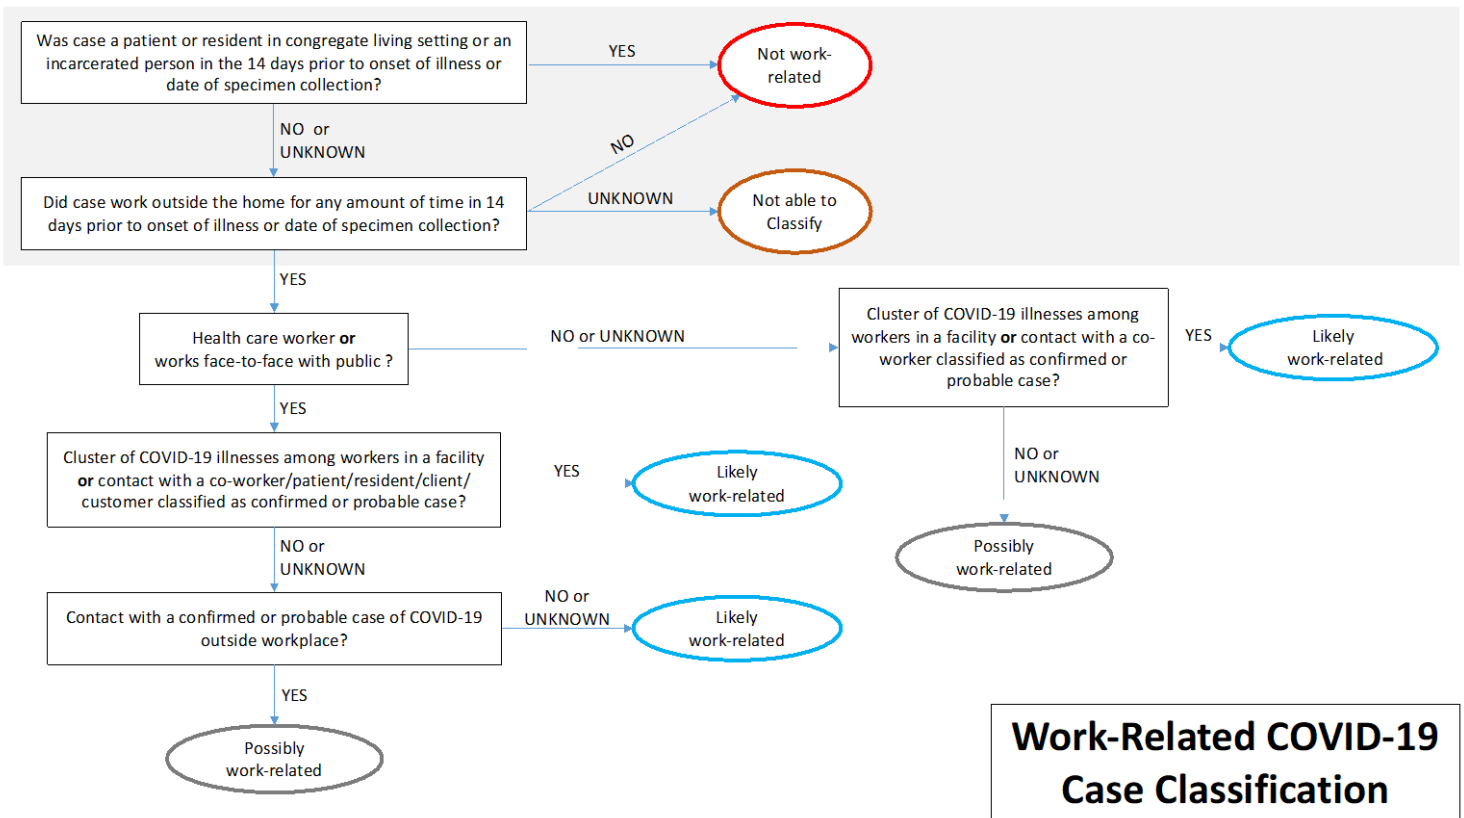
Was case a patient or resident in congregate living setting or an incarcerated person in the 14 days prior to onset of illness or date of specimen collection?

YES

Not work-related

NO or UNKNOWN

NO

Did case work outside the home for any amount of time in 14 days prior to onset of illness or date of specimen collection?

UNKNOWN

Not able to Classify

YES

Health care worker **or** works face-to-face with public ?

NO or UNKNOWN

Cluster of COVID-19 illnesses among workers in a facility **or** contact with a co-worker classified as confirmed or probable case?

YES

Likely work-related

YES

Cluster of COVID-19 illnesses among workers in a facility **or** contact with a co-worker/patient/resident/client/ customer classified as confirmed or probable case?

YES

Likely work-related

NO or UNKNOWN

Possibly work-related

NO or UNKNOWN

Contact with a confirmed or probable case of COVID-19 outside workplace?

NO or UNKNOWN

Likely work-related

YES

Possibly work-related

Work-Related COVID-19 Case Classification